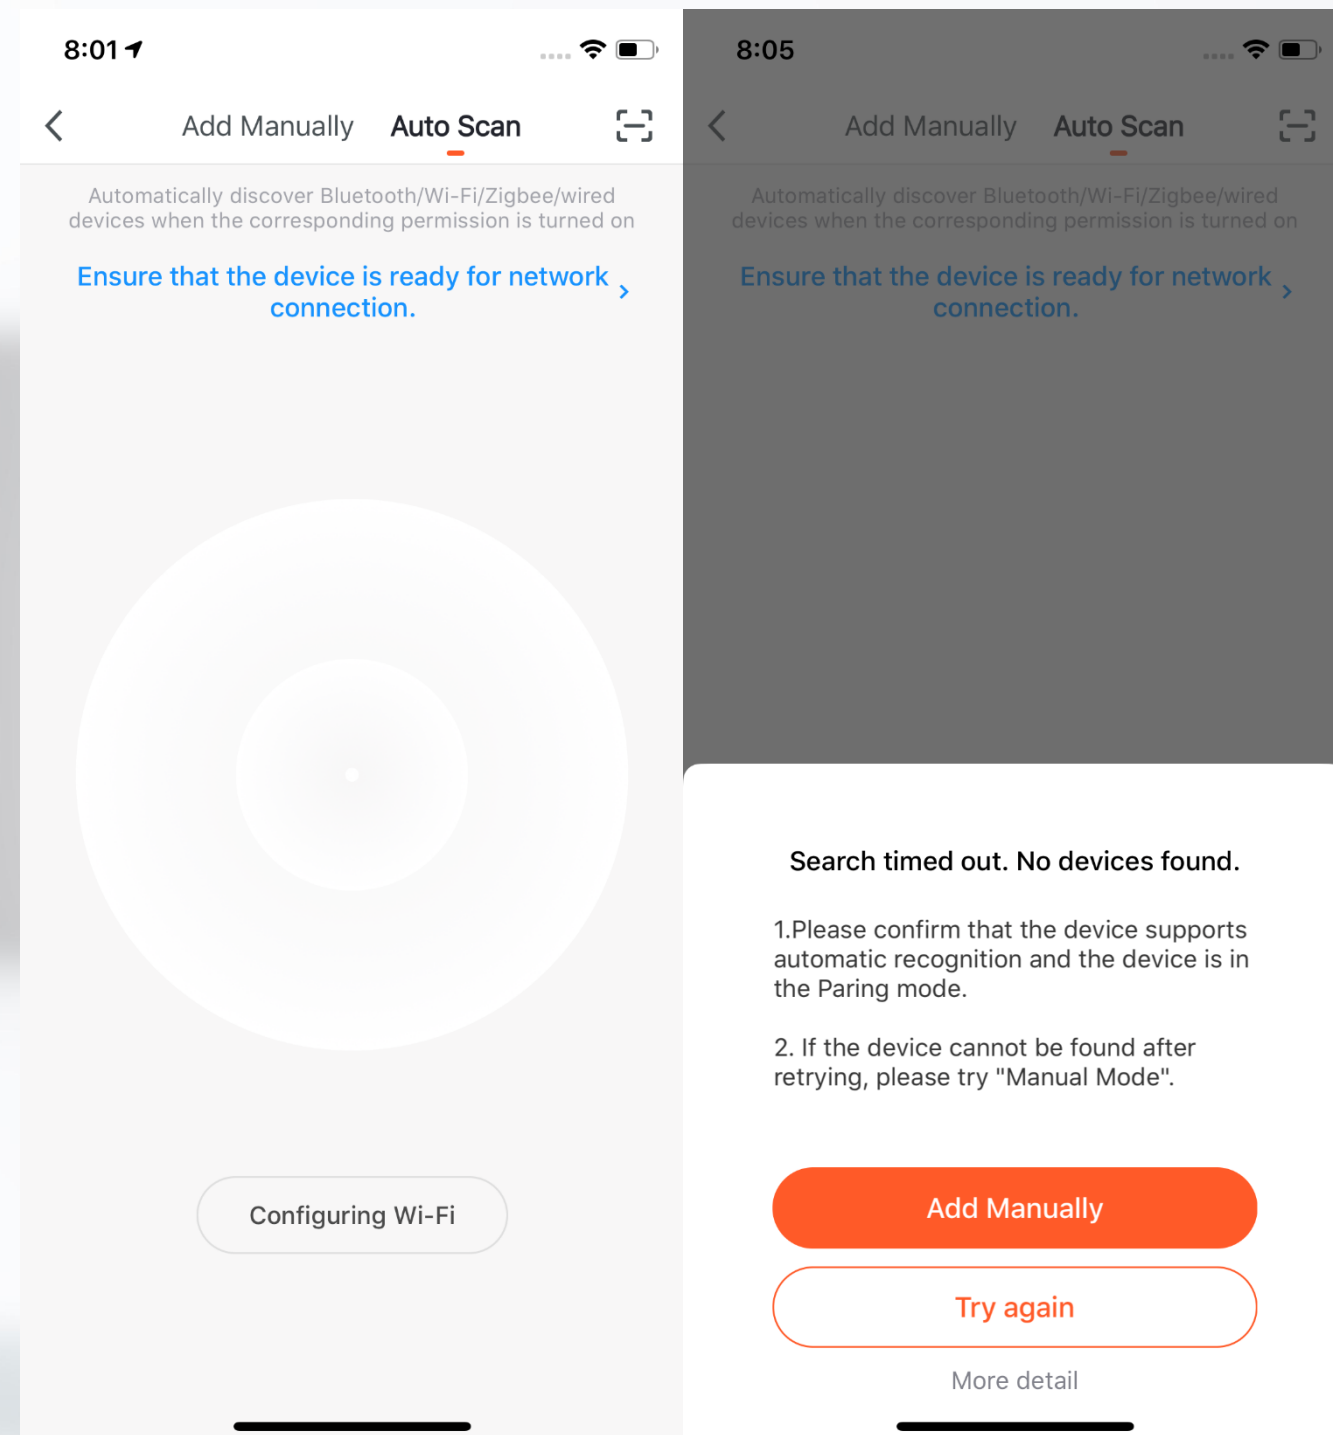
8:01

Add Manually Auto Scan

Automatically discover Bluetooth/Wi-Fi/Zigbee/wired devices when the corresponding permission is turned on

Ensure that the device is ready for network connection. >

Configuring Wi-Fi

8:05

Add Manually Auto Scan

Automatically discover Bluetooth/Wi-Fi/Zigbee/wired devices when the corresponding permission is turned on

Ensure that the device is ready for network connection. >

Search timed out. No devices found.

1.Please confirm that the device supports automatic recognition and the device is in the Paring mode.

2. If the device cannot be found after retrying, please try "Manual Mode".

Add Manually

Try again

More detail